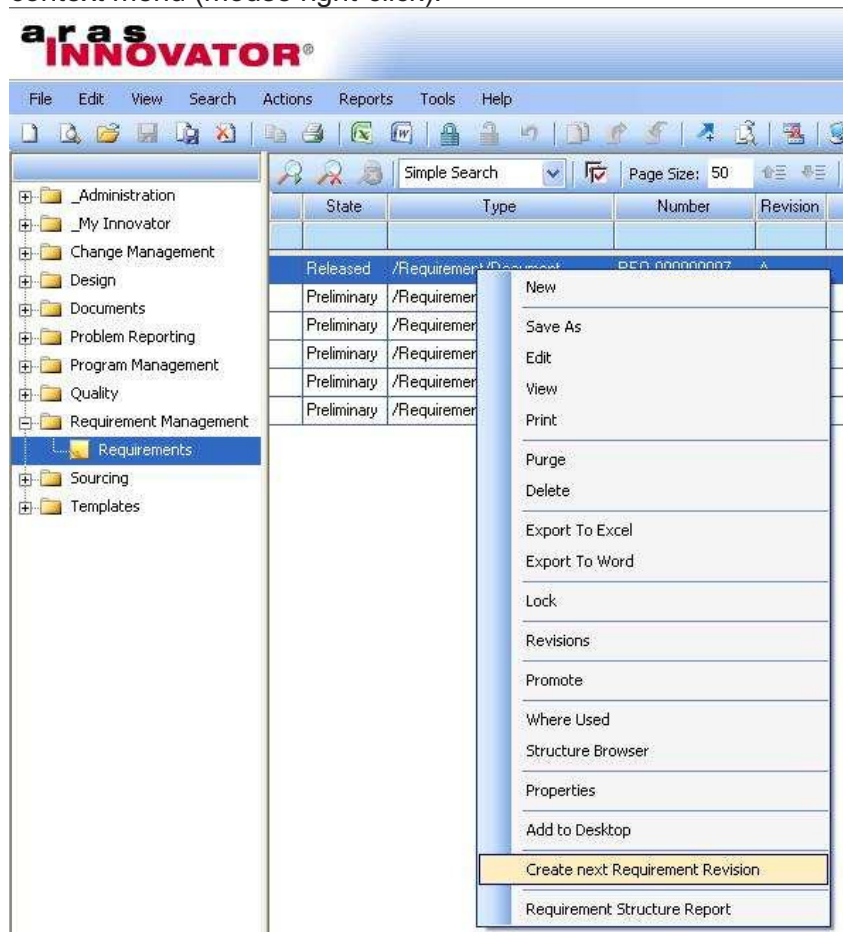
context menu (mouse right-click).

aras INNOVATOR®

File Edit View Search Actions Reports Tools Help

Simple Search Page Size: 50

_Administration
_My Innovator
Change Management
Design
Documents
Problem Reporting
Program Management
Quality
Requirement Management
Requirements
Sourcing
Templates

| State | Type | Number | Revision |
|---|---|---|---|
| | | | |
| Released | /Requirement/Document | REQ-000000007 | A |
| Preliminary | /Requiremen | | |
| Preliminary | /Requiremen | | |
| Preliminary | /Requiremen | | |
| Preliminary | /Requiremen | | |
| Preliminary | /Requiremen | | |

New
Save As
Edit
View
Print
Purge
Delete
Export To Excel
Export To Word
Lock
Revisions
Promote
Where Used
Structure Browser
Properties
Add to Desktop
Create next Requirement Revision
Requirement Structure Report